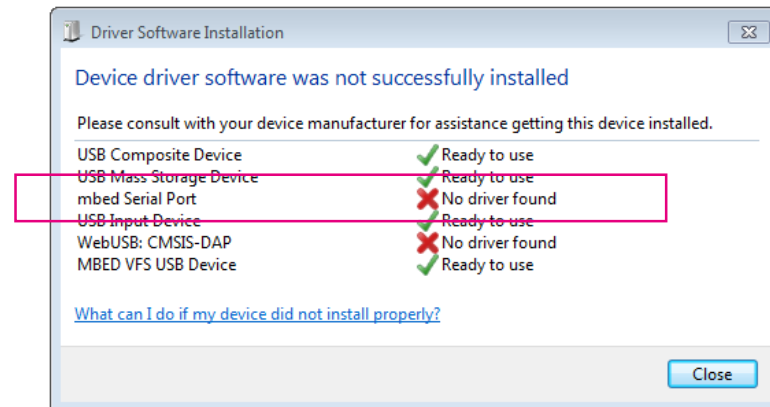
Driver Software Installation

Device driver software was not successfully installed

Please consult with your device manufacturer for assistance getting this device installed.

| | |
|---|---|
| USB Composite Device | Ready to use |
| USB Mass Storage Device | Ready to use |
| mbed Serial Port | No driver found |
| USB Input Device | Ready to use |
| WebUSB: CMSIS-DAP | No driver found |
| MBED VFS USB Device | Ready to use |

What can I do if my device did not install properly?

Close